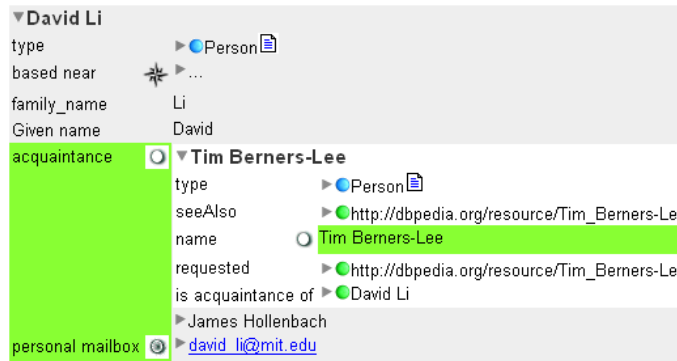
▼David Li

| | |
|---|---|
| type | ▶Person |
| based near | ▶... |
| family_name | Li |
| Given name | David |
| acquaintance | ▼Tim Berners-Lee |
| | type ▶Person |
| | seeAlso ▶http://dbpedia.org/resource/Tim_Berners-Le |
| | name Tim Berners-Lee |
| | requested ▶http://dbpedia.org/resource/Tim_Berners-Le |
| | is acquaintance of ▶David Li |
| | ▶James Hollenbach |
| personal mailbox | ▶david_li@mit.edu |